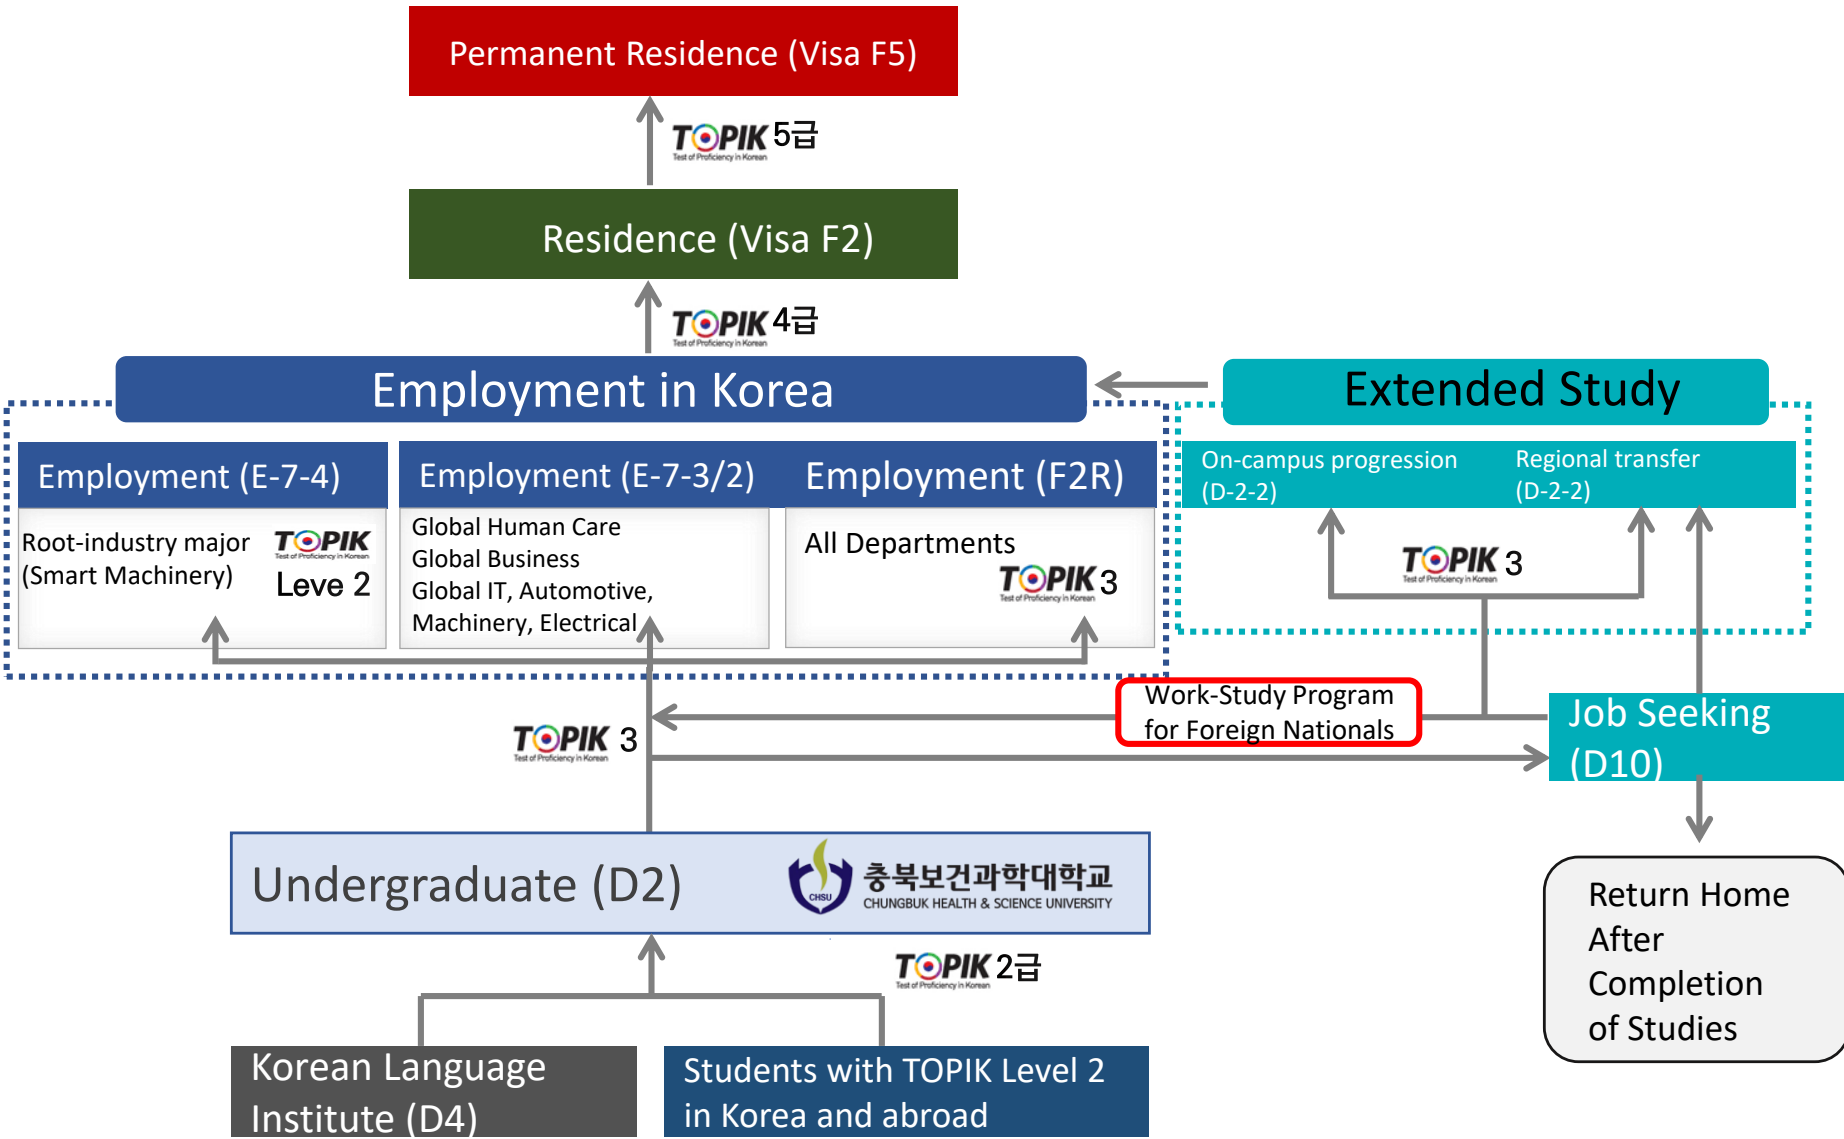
Permanent Residence (Visa F5)

TOPIK 5급
Test of Proficiency in Korean

Residence (Visa F2)

TOPIK 4급
Test of Proficiency in Korean

Employment in Korea

Extended Study

Employment (E-7-4)

Employment (E-7-3/2)

Employment (F2R)

On-campus progression (D-2-2)

Regional transfer (D-2-2)

Root-industry major (Smart Machinery)

TOPIK
Test of Proficiency in Korean
Leve 2

Global Human Care
Global Business
Global IT, Automotive, Machinery, Electrical

All Departments

TOPIK 3
Test of Proficiency in Korean

TOPIK 3
Test of Proficiency in Korean

Work-Study Program for Foreign Nationals

Job Seeking (D10)

TOPIK 3
Test of Proficiency in Korean

Undergraduate (D2)

CHSU
충북보건과학대학교
CHUNGBUK HEALTH & SCIENCE UNIVERSITY

Return Home After Completion of Studies

TOPIK 2급
Test of Proficiency in Korean

Korean Language Institute (D4)

Students with TOPIK Level 2 in Korea and abroad